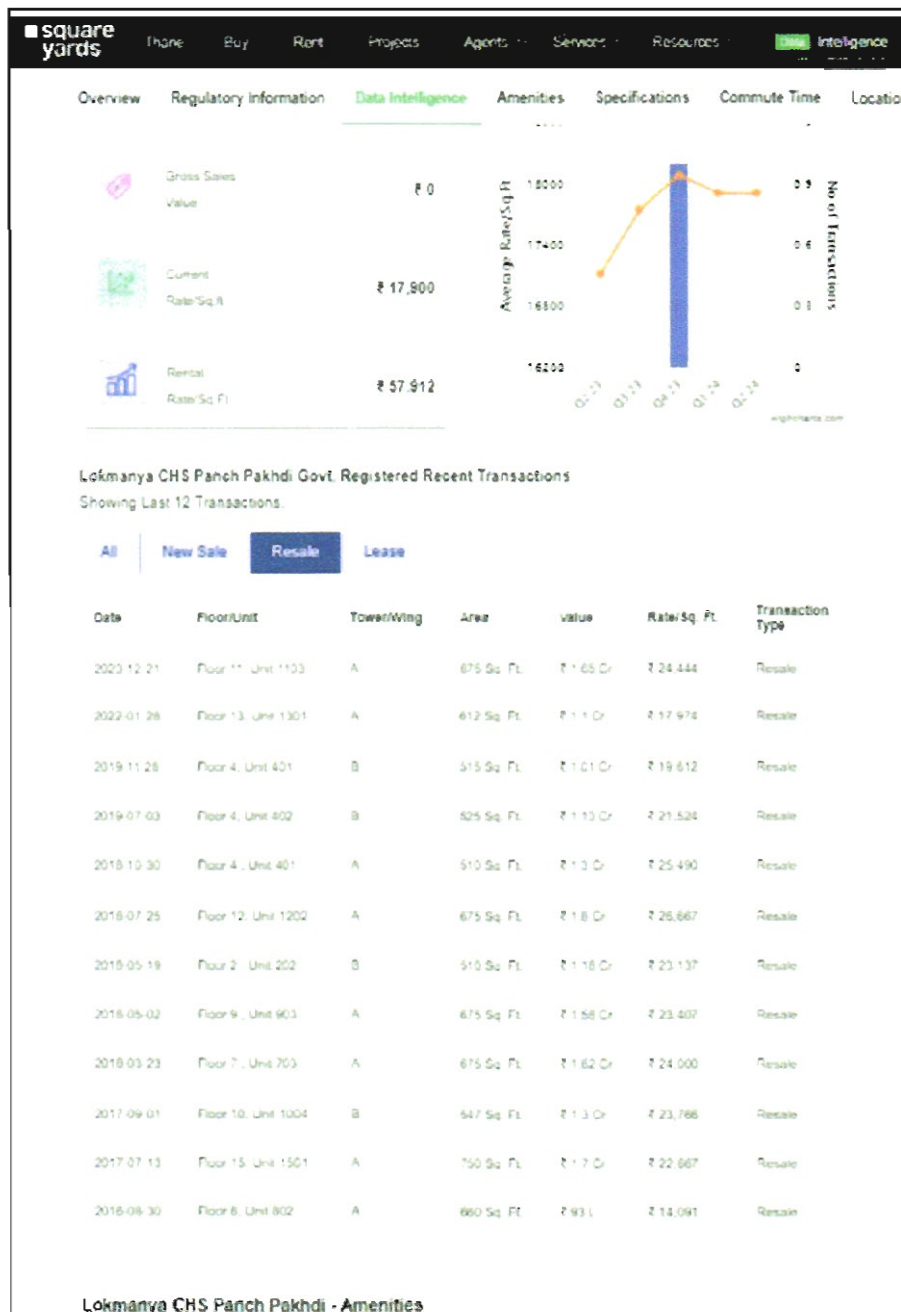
square yards Thane Buy Rent Projects Agents Services Resources Data Intelligence

Overview Regulatory Information Data Intelligence Amenities Specifications Commute Time Locatio

Gross Sales Value ₹ 0

Current Rate/Sq.ft ₹ 17,900

Rental Rate/Sq.Ft ₹ 57,912

Average Rate/Sq.Ft
18000
17400
16800
16200

No of Transactions
0.9
0.6
0.3
0

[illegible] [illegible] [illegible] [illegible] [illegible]

highcharts.com

Lokmanya CHS Panch Pakhdi Govt. Registered Recent Transactions
Showing Last 12 Transactions.

All New Sale Resale Lease

| Date | Floor/Unit | Tower/Wing | Area | Value | Rate/Sq. Ft. | Transaction Type |
|---|---|---|---|---|---|---|
| 2023-12-21 | Floor 11, Unit 1103 | A | 675 Sq. Ft. | ₹ 1.65 Cr | ₹ 24,444 | Resale |
| 2022-01-28 | Floor 13, Unit 1301 | A | 612 Sq. Ft. | ₹ 1.1 Cr | ₹ 17,974 | Resale |
| 2019-11-28 | Floor 4, Unit 401 | B | 515 Sq. Ft. | ₹ 1.01 Cr | ₹ 19,612 | Resale |
| 2019-07-03 | Floor 4, Unit 402 | B | 525 Sq. Ft. | ₹ 1.13 Cr | ₹ 21,524 | Resale |
| 2018-10-30 | Floor 4, Unit 401 | A | 510 Sq. Ft. | ₹ 1.3 Cr | ₹ 25,490 | Resale |
| 2018-07-25 | Floor 12, Unit 1202 | A | 675 Sq. Ft. | ₹ 1.8 Cr | ₹ 26,667 | Resale |
| 2018-05-19 | Floor 2, Unit 202 | B | 510 Sq. Ft. | ₹ 1.18 Cr | ₹ 23,137 | Resale |
| 2018-05-02 | Floor 9, Unit 903 | A | 675 Sq. Ft. | ₹ 1.58 Cr | ₹ 23,407 | Resale |
| 2018-03-23 | Floor 7, Unit 703 | A | 675 Sq. Ft. | ₹ 1.62 Cr | ₹ 24,000 | Resale |
| 2017-09-01 | Floor 10, Unit 1004 | B | 547 Sq. Ft. | ₹ 1.3 Cr | ₹ 23,766 | Resale |
| 2017-07-13 | Floor 15, Unit 1501 | A | 750 Sq. Ft. | ₹ 1.7 Cr | ₹ 22,667 | Resale |
| 2016-08-30 | Floor 8, Unit 802 | A | 660 Sq. Ft. | ₹ 93 L | ₹ 14,091 | Resale |

Lokmanya CHS Panch Pakhdi - Amenities